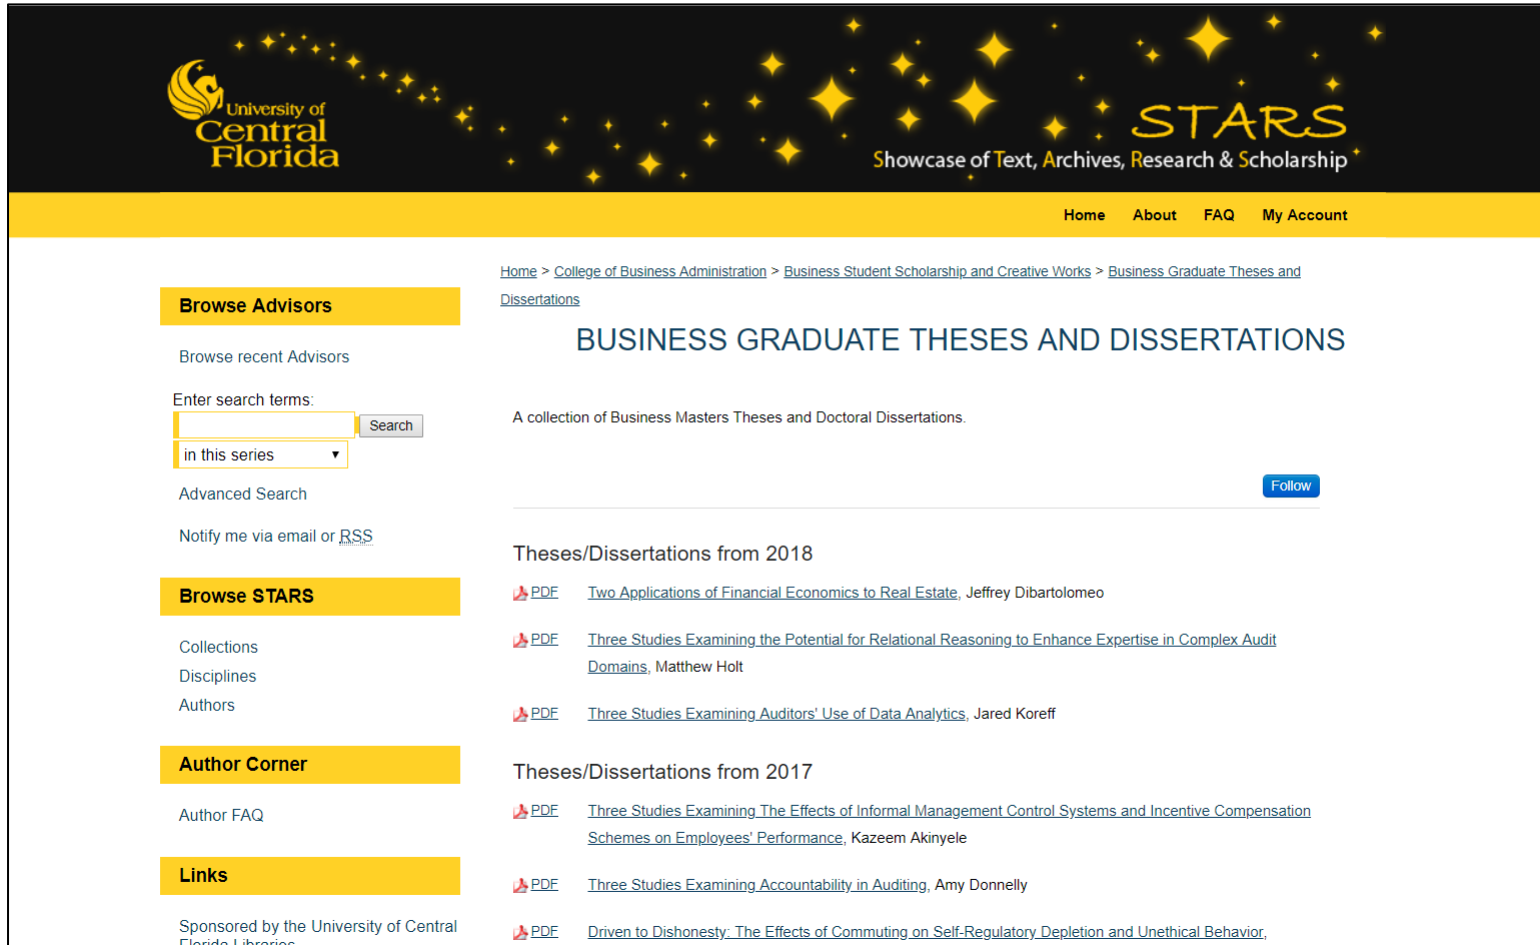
University of Central Florida

STARS
Showcase of Text, Archives, Research & Scholarship

Home About FAQ My Account

Browse Advisors

Browse recent Advisors

Enter search terms:

Search

in this series

Advanced Search

Notify me via email or RSS

Browse STARS

Collections
Disciplines
Authors

Author Corner

Author FAQ

Links

Sponsored by the University of Central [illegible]

Home > College of Business Administration > Business Student Scholarship and Creative Works > Business Graduate Theses and Dissertations

BUSINESS GRADUATE THESES AND DISSERTATIONS

A collection of Business Masters Theses and Doctoral Dissertations.

Follow

Theses/Dissertations from 2018

PDF Two Applications of Financial Economics to Real Estate, Jeffrey Dibartolomeo

PDF Three Studies Examining the Potential for Relational Reasoning to Enhance Expertise in Complex Audit Domains, Matthew Holt

PDF Three Studies Examining Auditors' Use of Data Analytics, Jared Koreff

Theses/Dissertations from 2017

PDF Three Studies Examining The Effects of Informal Management Control Systems and Incentive Compensation Schemes on Employees' Performance, Kazeem Akinyele

PDF Three Studies Examining Accountability in Auditing, Amy Donnelly

PDF Driven to Dishonesty: The Effects of Commuting on Self-Regulatory Depletion and Unethical Behavior,